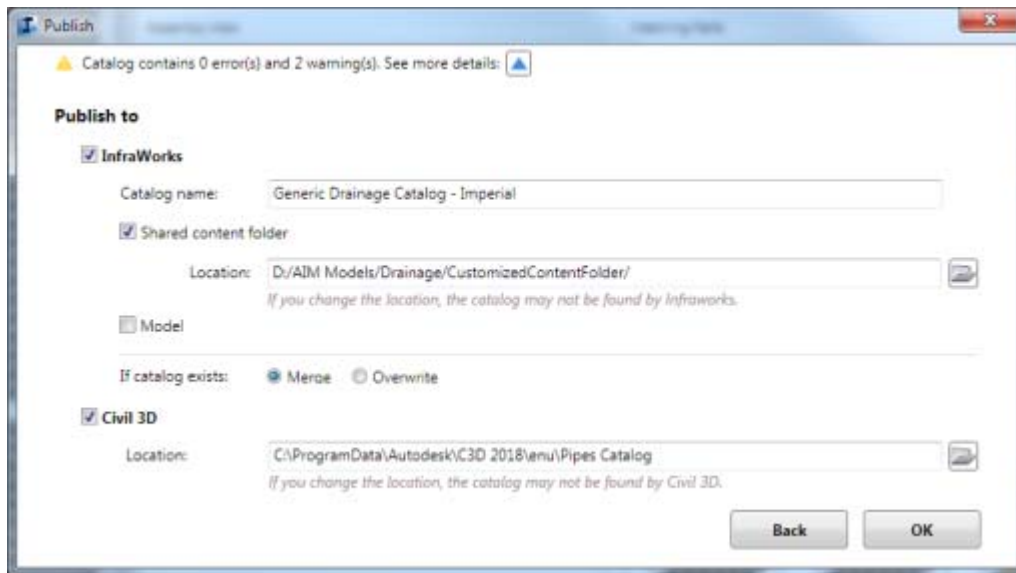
Publish

Catalog contains 0 error(s) and 2 warning(s). See more details:

Publish to

InfraWorks

Catalog name: Generic Drainage Catalog - Imperial

Shared content folder

Location: D:/AIM Models/Drainage/CustomizedContentFolder/

If you change the location, the catalog may not be found by Infraworks.

Model

If catalog exists: Merge Overwrite

Civil 3D

Location: C:\ProgramData\Autodesk\C3D 2018\enu\Pipes Catalog

If you change the location, the catalog may not be found by Civil 3D.

Back OK